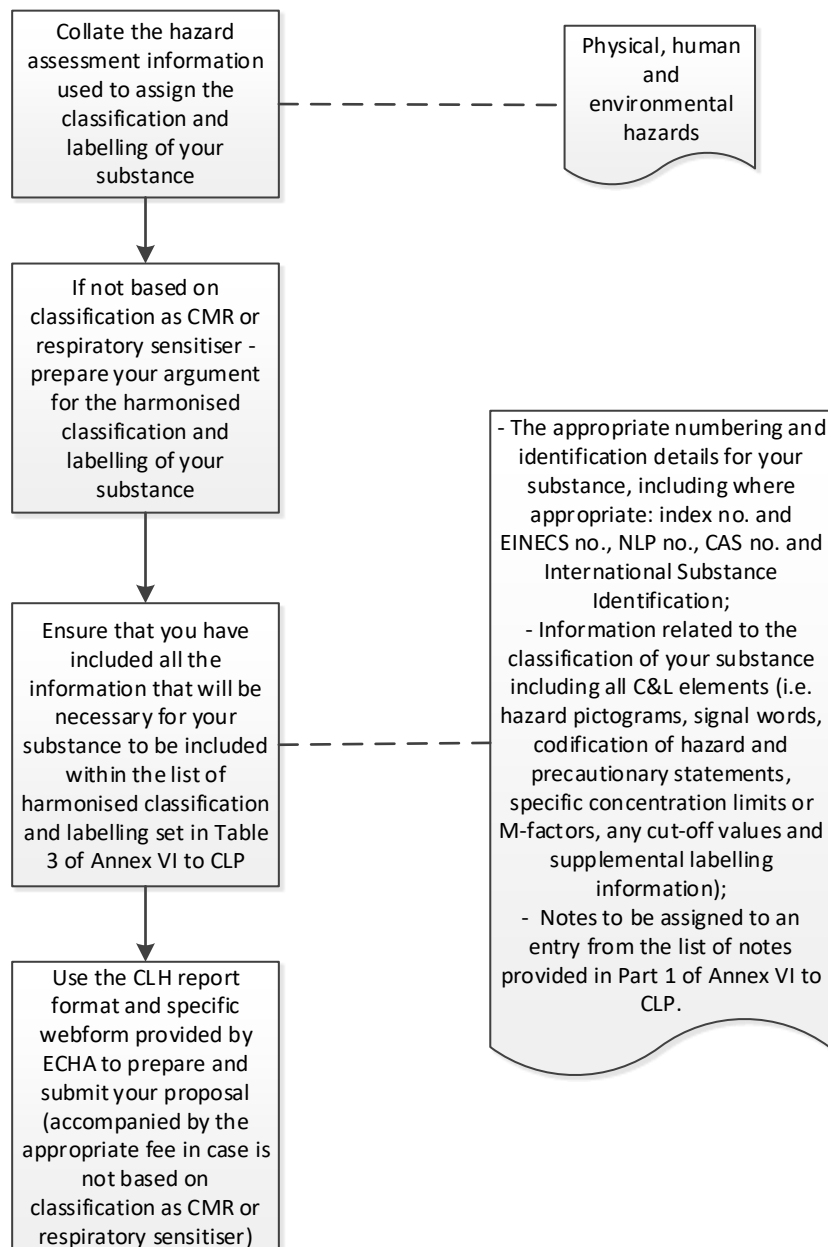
Collate the hazard assessment information used to assign the classification and labelling of your substance

Physical, human and environmental hazards

If not based on classification as CMR or respiratory sensitiser - prepare your argument for the harmonised classification and labelling of your substance

Ensure that you have included all the information that will be necessary for your substance to be included within the list of harmonised classification and labelling set in Table 3 of Annex VI to CLP

- The appropriate numbering and identification details for your substance, including where appropriate: index no. and EINECS no., NLP no., CAS no. and International Substance Identification;
- Information related to the classification of your substance including all C&L elements (i.e. hazard pictograms, signal words, codification of hazard and precautionary statements, specific concentration limits or M-factors, any cut-off values and supplemental labelling information);
- Notes to be assigned to an entry from the list of notes provided in Part 1 of Annex VI to CLP.

Use the CLH report format and specific webform provided by ECHA to prepare and submit your proposal (accompanied by the appropriate fee in case is not based on classification as CMR or respiratory sensitiser)